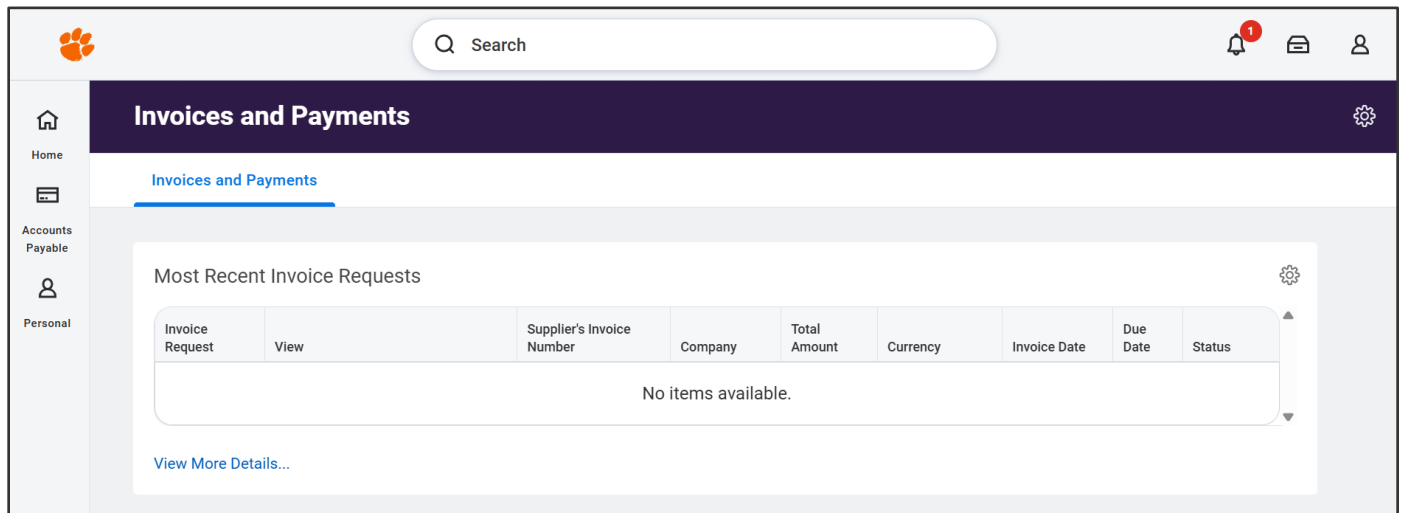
Search

1

Home

Accounts Payable

Personal

Invoices and Payments

Invoices and Payments

Most Recent Invoice Requests

| Invoice Request | View | Supplier's Invoice Number | Company | Total Amount | Currency | Invoice Date | Due Date | Status |
|---|---|---|---|---|---|---|---|---|
| No items available. | | | | | | | | |

View More Details...